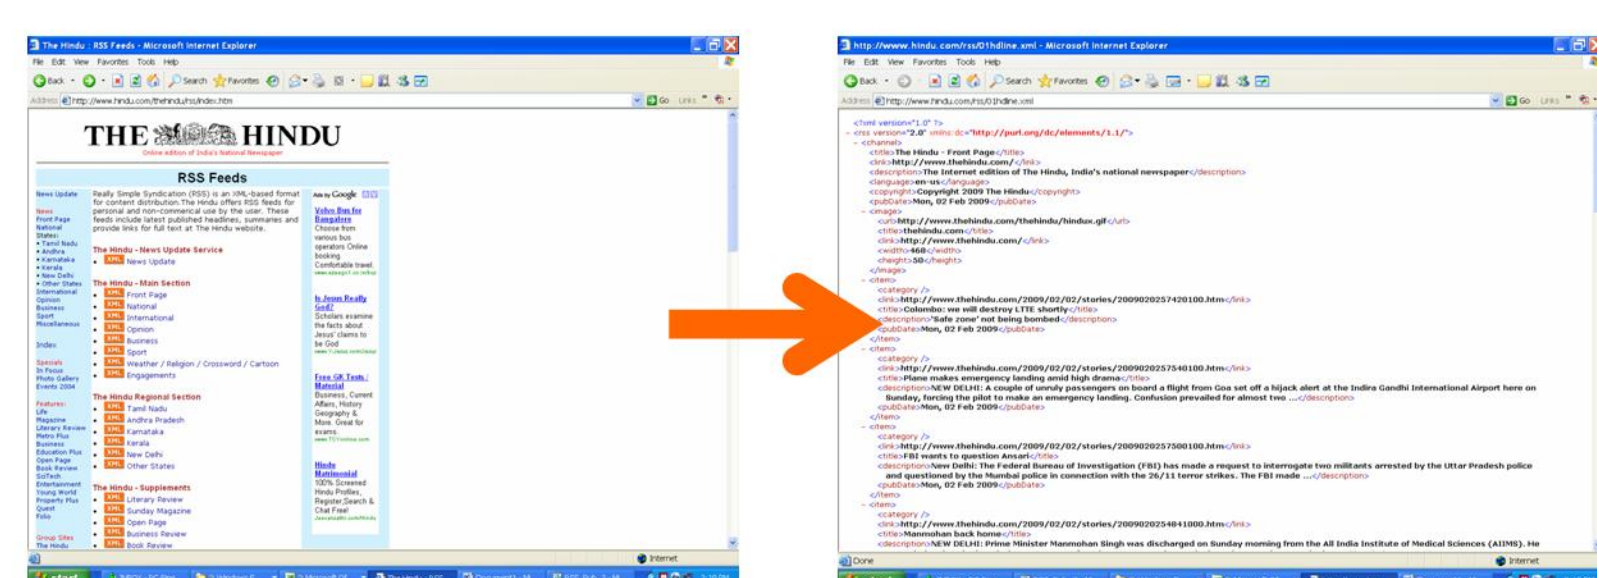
The Hindu : RSS Feeds - Microsoft Internet Explorer

File Edit View Favorites Tools Help

Back Search Favorites

Address http://www.hindu.com/thehindu/rss/index.htm Go Links

THE HINDU

Online edition of India's National Newspaper

RSS Feeds

News Update
News
Front Page
National
States:
• Tamil Nadu
• Andhra
• Karnataka
• Kerala
• New Delhi
• Other States
International
Opinion
Business
Sport
Miscellaneous

Index

Specials
In Focus
Photo Gallery
Events 2004

Features:
Life
Magazine
Literary Review
Metro Plus
Business
Education Plus
Open Page
Book Review
SciTech
Entertainment
Young World
Property Plus
Quest
Folio

Group Sites
The Hindu

Really Simple Syndication (RSS) is an XML-based format for content distribution. The Hindu offers RSS feeds for personal and non-commercial use by the user. These feeds include latest published headlines, summaries and provide links for full text at The Hindu website.

The Hindu - News Update Service
XML News Update

The Hindu - Main Section
XML Front Page
XML National
XML International
XML Opinion
XML Business
XML Sport
XML Weather / Religion / Crossword / Cartoon
XML Engagements

The Hindu Regional Section
XML Tamil Nadu
XML Andhra Pradesh
XML Karnataka
XML Kerala
XML New Delhi
XML Other States

The Hindu - Supplements
XML Literary Review
XML Sunday Magazine
XML Open Page
XML Business Review
XML Book Review

Ads by Google

Volvo Bus for Bangalore
Choose from various bus operators Online booking Comfortable travel
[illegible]

Is Jesus Really God?
Scholars examine the facts about Jesus' claims to be God
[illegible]

Free GK Tests / Material
Business, Current Affairs, History Geography & More. Great for exams.
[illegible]

Hindu Matrimonial
100% Screened Hindu Profiles, Register,Search & Chat Free!
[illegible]

Internet

http://www.hindu.com/rss/01hdline.xml - Microsoft Internet Explorer

File Edit View Favorites Tools Help

Address http://www.hindu.com/rss/01hdline.xml Go Links

<?xml version="1.0" ?>
- <rss version="2.0" xmlns:dc="http://purl.org/dc/elements/1.1/">
- <channel>
<title>The Hindu - Front Page</title>
<link>http://www.thehindu.com/</link>
<description>The Internet edition of The Hindu, India's national newspaper</description>
<language>en-us</language>
<copyright>Copyright 2009 The Hindu</copyright>
<pubDate>Mon, 02 Feb 2009</pubDate>
- <image>
<url>http://www.thehindu.com/thehindu/hindux.gif</url>
<title>thehindu.com</title>
<link>http://www.thehindu.com/</link>
<width>468</width>
<height>50</height>
</image>
- <item>
<category />
<link>http://www.thehindu.com/2009/02/02/stories/2009020257420100.htm</link>
<title>Colombo: we will destroy LTTE shortly</title>
<description>'Safe zone' not being bombed</description>
<pubDate>Mon, 02 Feb 2009</pubDate>
</item>
- <item>
<category />
<link>http://www.thehindu.com/2009/02/02/stories/2009020257540100.htm</link>
<title>Plane makes emergency landing amid high drama</title>
<description>NEW DELHI: A couple of unruly passengers on board a flight from Goa set off a hijack alert at the Indira Gandhi International Airport here on Sunday, forcing the pilot to make an emergency landing. Confusion prevailed for almost two ...</description>
<pubDate>Mon, 02 Feb 2009</pubDate>
</item>
- <item>
<category />
<link>http://www.thehindu.com/2009/02/02/stories/2009020257500100.htm</link>
<title>FBI wants to question Ansari</title>
<description>New Delhi: The Federal Bureau of Investigation (FBI) has made a request to interrogate two militants arrested by the Uttar Pradesh police and questioned by the Mumbai police in connection with the 26/11 terror strikes. The FBI made ...</description>
<pubDate>Mon, 02 Feb 2009</pubDate>
</item>
- <item>
<category />
<link>http://www.thehindu.com/2009/02/02/stories/2009020254841000.htm</link>
<title>Manmohan back home</title>
<description>NEW DELHI: Prime Minister Manmohan Singh was discharged on Sunday morning from the All India Institute of Medical Sciences (AIIMS). He

Done Internet